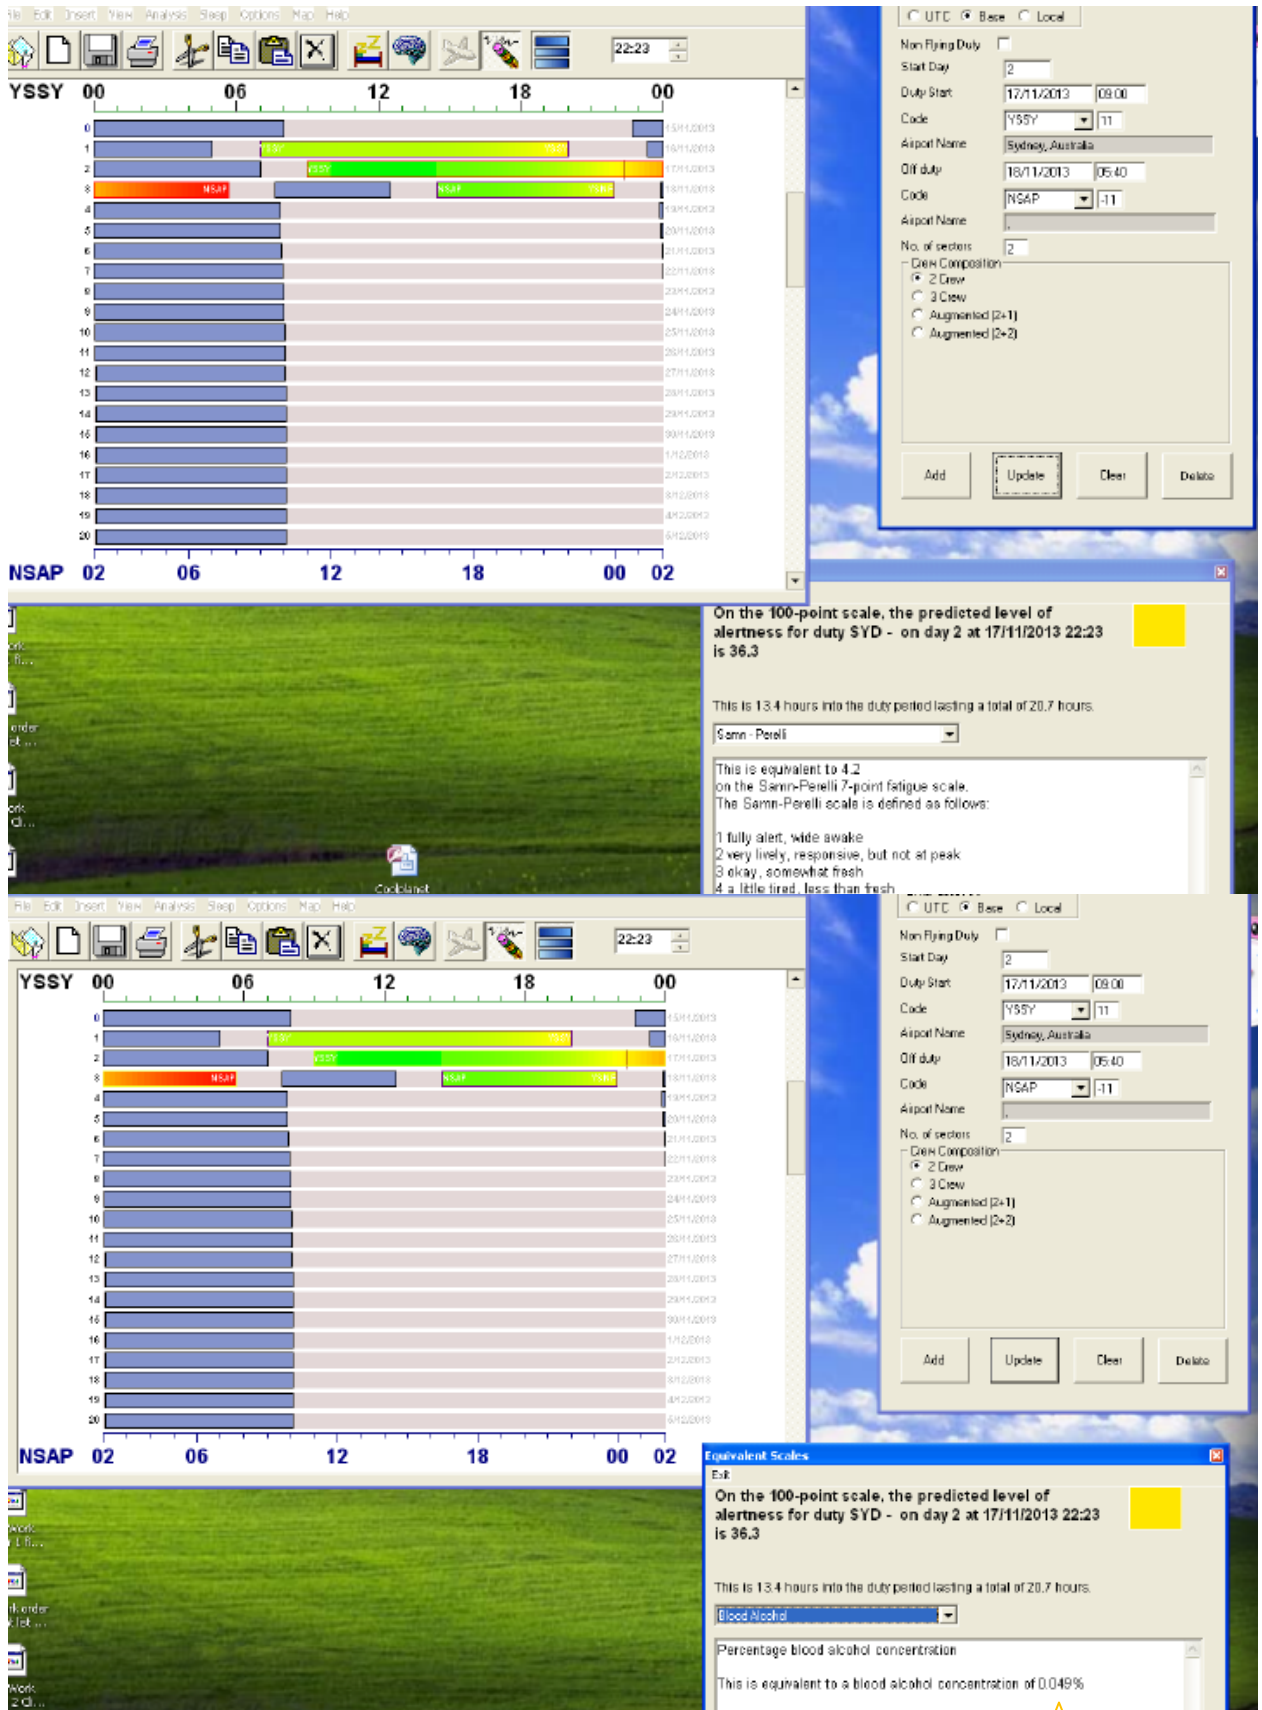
File Edit Insert View Analysis Sleep Options Map Help

22:23

YSSY 00 06 12 18 00

0 1 2 3 4 5 6 7 8 9 10 11 12 13 14 15 16 17 18 19 20

YSSY YSSY YSSY NSAP NSAP NSAP YSSY

15/11/2013 16/11/2013 17/11/2013 18/11/2013 19/11/2013 20/11/2013 21/11/2013 22/11/2013 23/11/2013 24/11/2013 25/11/2013 26/11/2013 27/11/2013 28/11/2013 29/11/2013 30/11/2013 1/12/2013 2/12/2013 3/12/2013 4/12/2013 5/12/2013

NSAP 02 06 12 18 00 02

UTC Base Local

Non Flying Duty

Start Day 2

Duty Start 17/11/2013 09:00

Code YSSY 11

Airport Name Sydney, Australia

Off duty 18/11/2013 05:40

Code NSAP -11

Airport Name

No. of sectors 2

Crew Composition

2 Crew

3 Crew

Augmented (2+1)

Augmented (2+2)

Add Update Clear Delete

On the 100-point scale, the predicted level of alertness for duty SYD - on day 2 at 17/11/2013 22:23 is 36.3

This is 13.4 hours into the duty period lasting a total of 20.7 hours.

Samn - Perelli

This is equivalent to 4.2
on the Samn-Perelli 7-point fatigue scale.
The Samn-Perelli scale is defined as follows:

1 fully alert, wide awake
2 very lively, responsive, but not at peak
3 okay, somewhat fresh
4 a little tired, less than fresh

Cockpit...

File Edit Insert View Analysis Sleep Options Map Help

22:23

YSSY 00 06 12 18 00

0 1 2 3 4 5 6 7 8 9 10 11 12 13 14 15 16 17 18 19 20

YSSY YSSY YSSY NSAP NSAP NSAP YSSY

15/11/2013 16/11/2013 17/11/2013 18/11/2013 19/11/2013 20/11/2013 21/11/2013 22/11/2013 23/11/2013 24/11/2013 25/11/2013 26/11/2013 27/11/2013 28/11/2013 29/11/2013 30/11/2013 1/12/2013 2/12/2013 3/12/2013 4/12/2013 5/12/2013

NSAP 02 06 12 18 00 02

UTC Base Local

Non Flying Duty

Start Day 2

Duty Start 17/11/2013 09:00

Code YSSY 11

Airport Name Sydney, Australia

Off duty 18/11/2013 05:40

Code NSAP -11

Airport Name

No. of sectors 2

Crew Composition

2 Crew

3 Crew

Augmented (2+1)

Augmented (2+2)

Add Update Clear Delete

Equivalent Scales

Exit

On the 100-point scale, the predicted level of alertness for duty SYD - on day 2 at 17/11/2013 22:23 is 36.3

This is 13.4 hours into the duty period lasting a total of 20.7 hours.

Blood Alcohol

Percentage blood alcohol concentration

This is equivalent to a blood alcohol concentration of 0.049%